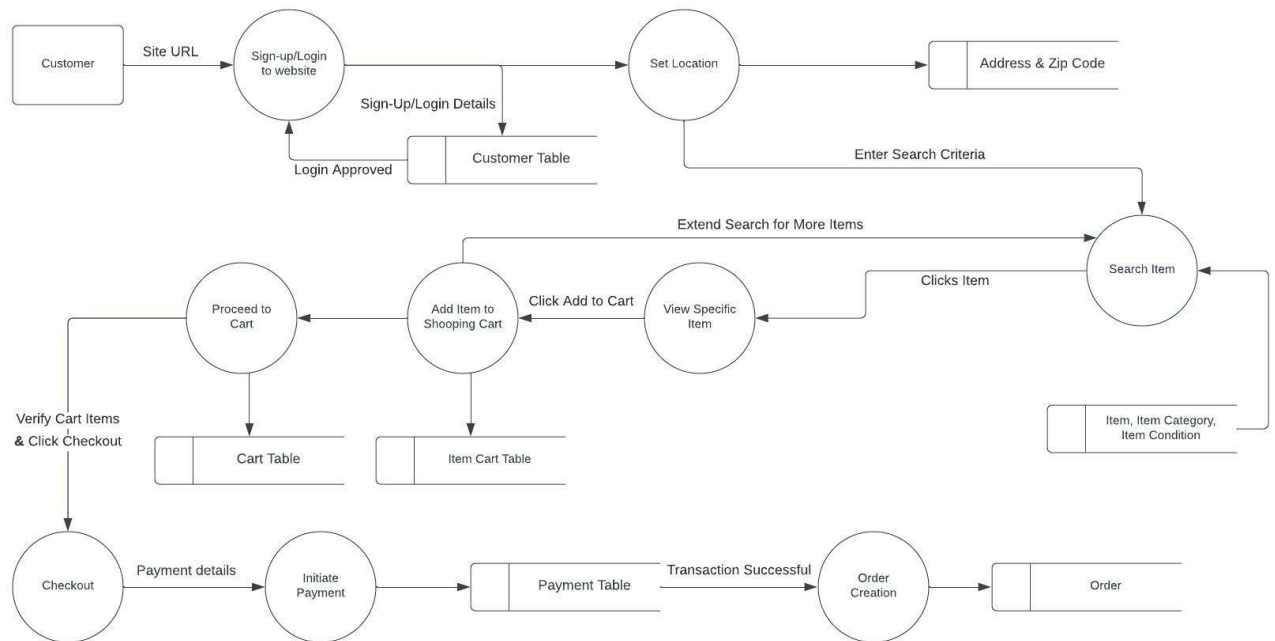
Customer

Site URL

Sign-up/Login to website

Set Location

Address & Zip Code

Sign-Up/Login Details

Customer Table

Login Approved

Enter Search Criteria

Extend Search for More Items

Search Item

Clicks Item

Proceed to Cart

Add Item to Shooping Cart

Click Add to Cart

View Specific Item

Verify Cart Items & Click Checkout

Cart Table

Item Cart Table

Item, Item Category, Item Condition

Checkout

Payment details

Initiate Payment

Payment Table

Transaction Successful

Order Creation

Order